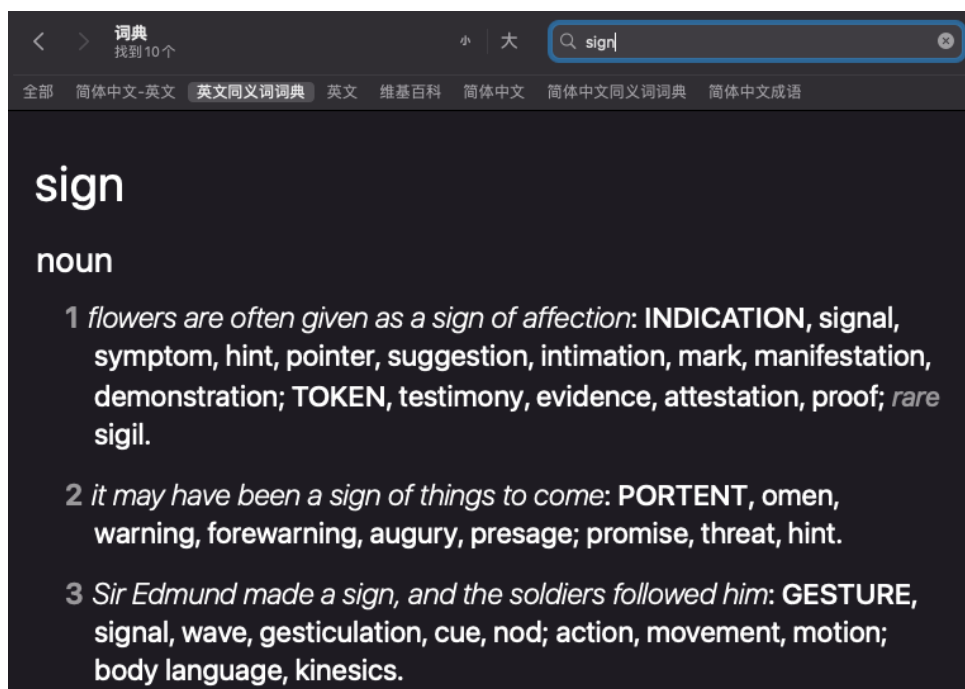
词典
找到10个

小 大

sign

全部 简体中文-英文 英文同义词词典 英文 维基百科 简体中文 简体中文同义词词典 简体中文成语

sign

noun

1 *flowers are often given as a sign of affection*: INDICATION, signal, symptom, hint, pointer, suggestion, intimation, mark, manifestation, demonstration; TOKEN, testimony, evidence, attestation, proof; *rare* sigil.

2 *it may have been a sign of things to come*: PORTENT, omen, warning, forewarning, augury, presage; promise, threat, hint.

3 *Sir Edmund made a sign, and the soldiers followed him*: GESTURE, signal, wave, gesticulation, cue, nod; action, movement, motion; body language, kinesics.